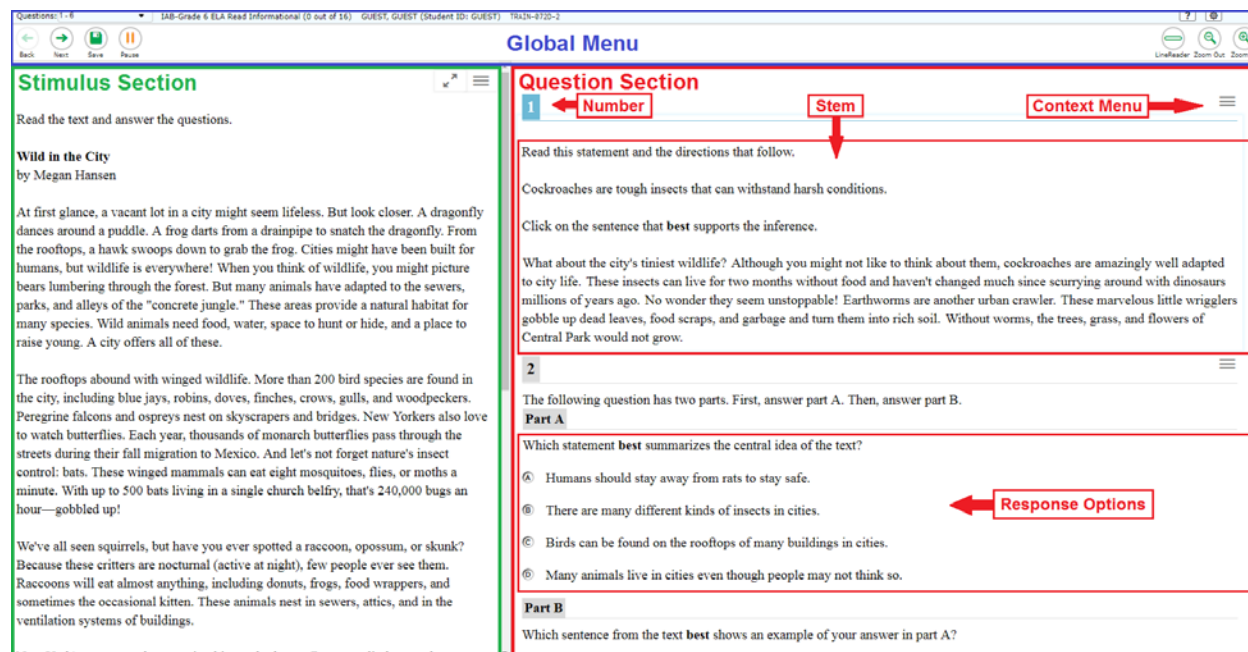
Questions: 1 - 6 IAB-Grade 6 ELA Read Informational (0 out of 16) GUEST, GUEST (Student ID: GUEST) TRAIN-872D-2

Back Next Save Pause

Global Menu

LineReader Zoom Out Zoom

Stimulus Section

Read the text and answer the questions.

**Wild in the City**
by Megan Hansen

At first glance, a vacant lot in a city might seem lifeless. But look closer. A dragonfly dances around a puddle. A frog darts from a drainpipe to snatch the dragonfly. From the rooftops, a hawk swoops down to grab the frog. Cities might have been built for humans, but wildlife is everywhere! When you think of wildlife, you might picture bears lumbering through the forest. But many animals have adapted to the sewers, parks, and alleys of the "concrete jungle." These areas provide a natural habitat for many species. Wild animals need food, water, space to hunt or hide, and a place to raise young. A city offers all of these.

The rooftops abound with winged wildlife. More than 200 bird species are found in the city, including blue jays, robins, doves, finches, crows, gulls, and woodpeckers. Peregrine falcons and ospreys nest on skyscrapers and bridges. New Yorkers also love to watch butterflies. Each year, thousands of monarch butterflies pass through the streets during their fall migration to Mexico. And let's not forget nature's insect control: bats. These winged mammals can eat eight mosquitoes, flies, or moths a minute. With up to 500 bats living in a single church belfry, that's 240,000 bugs an hour—gobbled up!

We've all seen squirrels, but have you ever spotted a raccoon, opossum, or skunk? Because these critters are nocturnal (active at night), few people ever see them. Raccoons will eat almost anything, including donuts, frogs, food wrappers, and sometimes the occasional kitten. These animals nest in sewers, attics, and in the ventilation systems of buildings.

Question Section

1 Number Stem Context Menu

Read this statement and the directions that follow.

Cockroaches are tough insects that can withstand harsh conditions.

Click on the sentence that **best** supports the inference.

What about the city's tiniest wildlife? Although you might not like to think about them, cockroaches are amazingly well adapted to city life. These insects can live for two months without food and haven't changed much since scurrying around with dinosaurs millions of years ago. No wonder they seem unstoppable! Earthworms are another urban crawler. These marvelous little wrigglers gobble up dead leaves, food scraps, and garbage and turn them into rich soil. Without worms, the trees, grass, and flowers of Central Park would not grow.

2

The following question has two parts. First, answer part A. Then, answer part B.

**Part A**

Which statement **best** summarizes the central idea of the text?

Ⓐ Humans should stay away from rats to stay safe.

Ⓑ There are many different kinds of insects in cities.

Ⓒ Birds can be found on the rooftops of many buildings in cities.

Ⓓ Many animals live in cities even though people may not think so.

Response Options

**Part B**

Which sentence from the text **best** shows an example of your answer in part A?